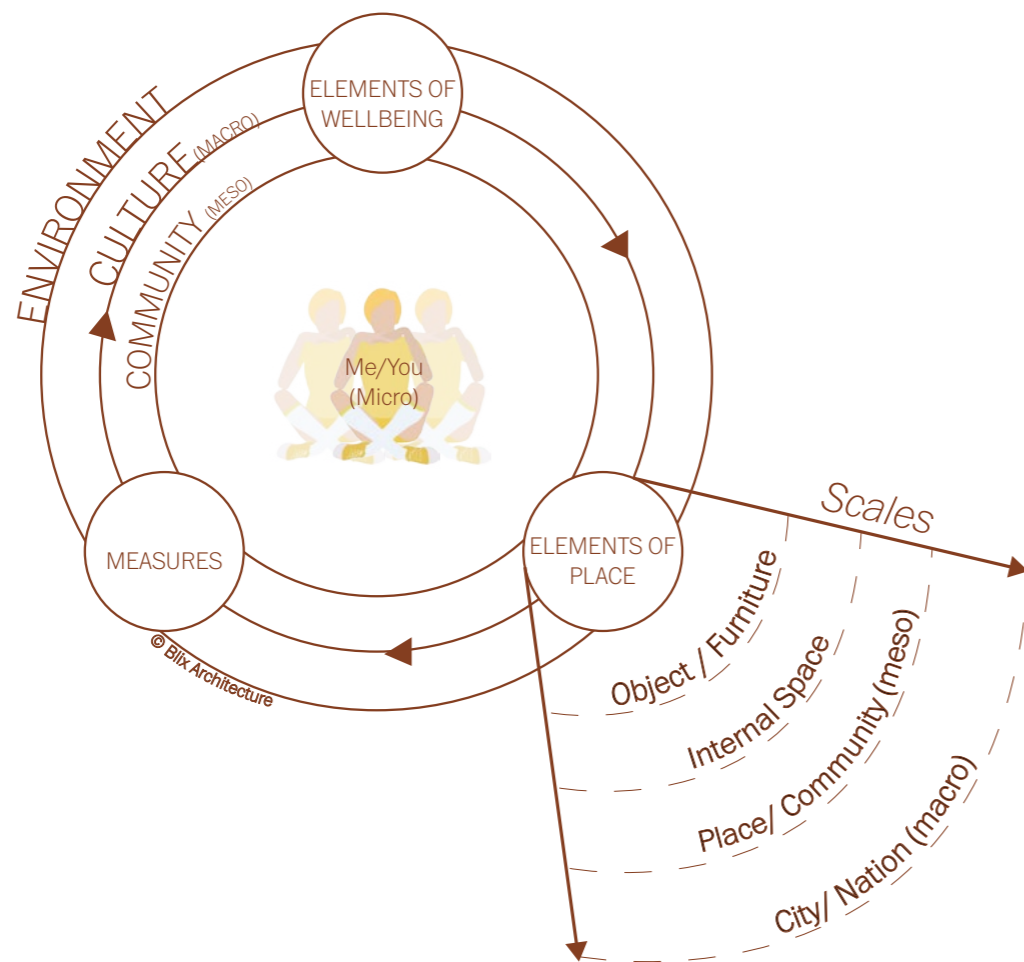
ELEMENTS OF WELLBEING

ENVIRONMENT

CULTURE (MACRO)

COMMUNITY (MESO)

Me/You (Micro)

MEASURES

ELEMENTS OF PLACE

© Blix Architecture

Scales

Object / Furniture

Internal Space

Place/ Community (meso)

City/ Nation (macro)